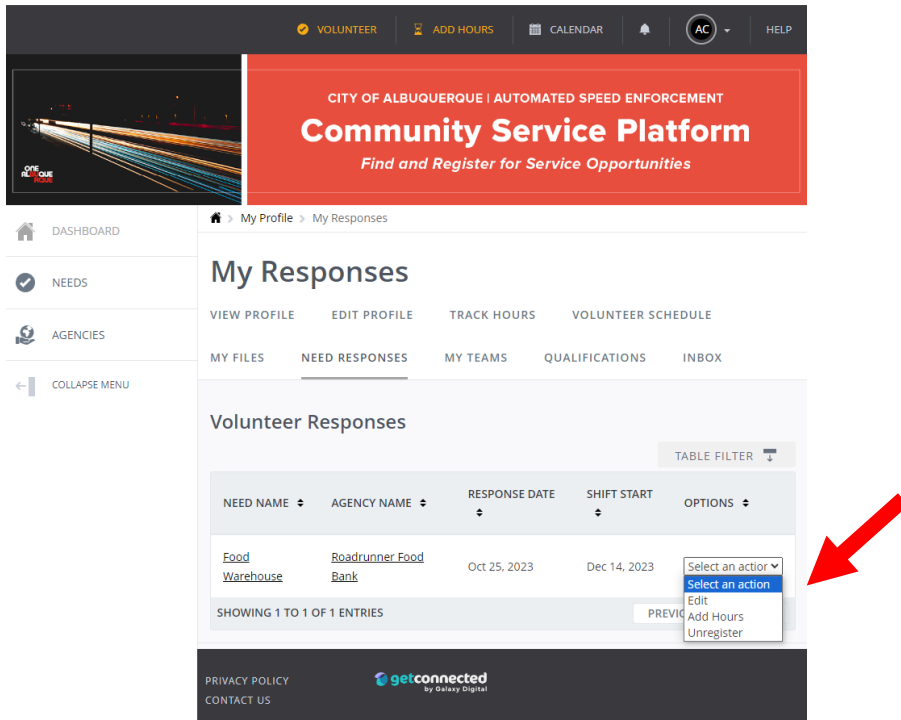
VOLUNTEER ADD HOURS CALENDAR AC HELP

ONE ALBUQUERQUE

CITY OF ALBUQUERQUE | AUTOMATED SPEED ENFORCEMENT

Community Service Platform

Find and Register for Service Opportunities

DASHBOARD

NEEDS

AGENCIES

COLLAPSE MENU

My Profile > My Responses

My Responses

VIEW PROFILE EDIT PROFILE TRACK HOURS VOLUNTEER SCHEDULE

MY FILES NEED RESPONSES MY TEAMS QUALIFICATIONS INBOX

Volunteer Responses

TABLE FILTER

| NEED NAME | AGENCY NAME | RESPONSE DATE | SHIFT START | OPTIONS |
|---|---|---|---|---|
| Food Warehouse | Roadrunner Food Bank | Oct 25, 2023 | Dec 14, 2023 | Select an actior |

Select an action
Edit
Add Hours
Unregister

SHOWING 1 TO 1 OF 1 ENTRIES

PREVI

PRIVACY POLICY
CONTACT US

getconnected by Galaxy Digital